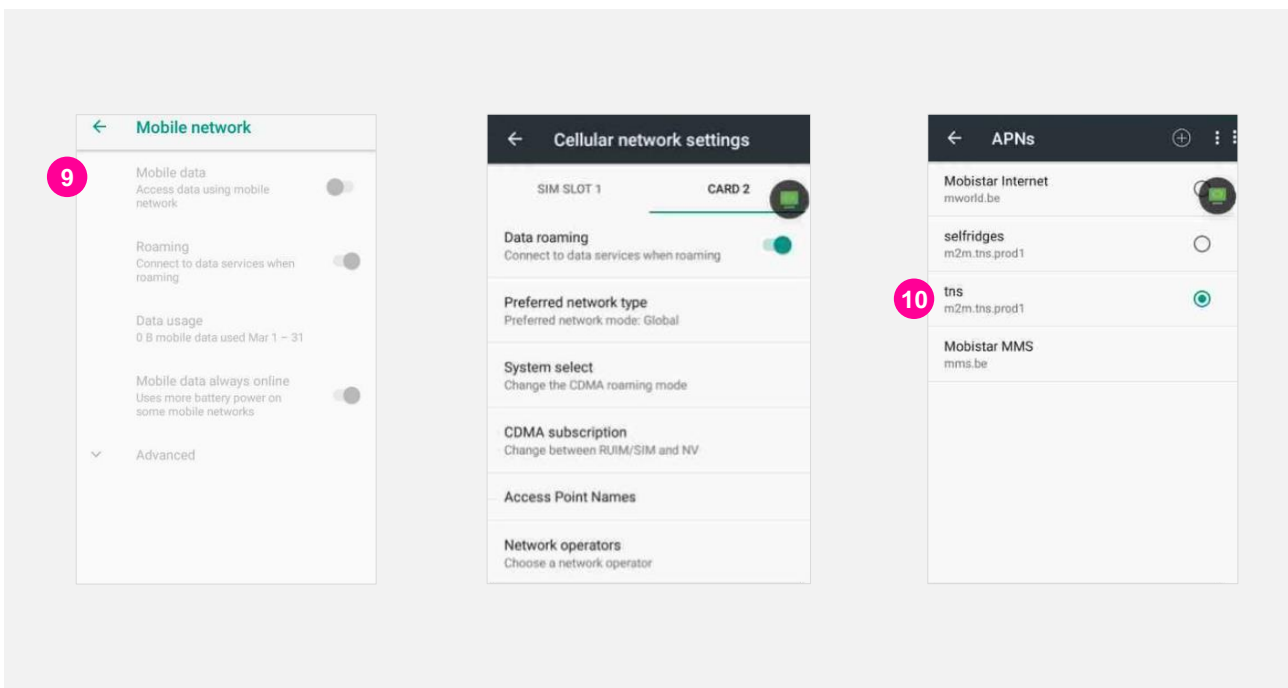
9

← Mobile network

Mobile data
Access data using mobile network

Roaming
Connect to data services when roaming

Data usage
0 B mobile data used Mar 1 – 31

Mobile data always online
Uses more battery power on some mobile networks

Advanced

← Cellular network settings

SIM SLOT 1
CARD 2

Data roaming
Connect to data services when roaming

Preferred network type
Preferred network mode: Global

System select
Change the CDMA roaming mode

CDMA subscription
Change between RUIM/SIM and NV

Access Point Names

Network operators
Choose a network operator

← APNs

Mobistar Internet
mworld.be

selfridges
m2m.tns.prod1

10

tns
m2m.tns.prod1

Mobistar MMS
mms.be